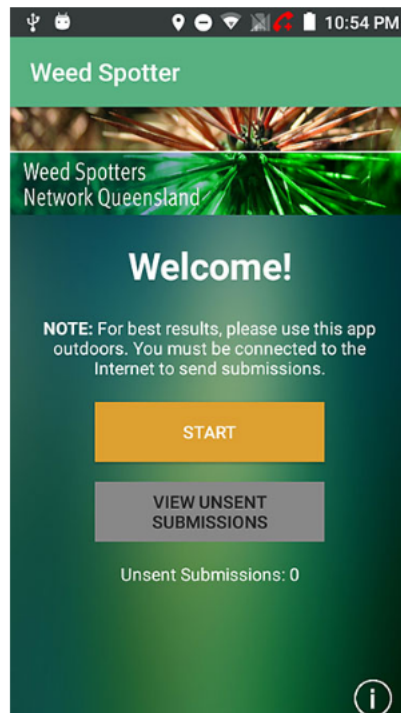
10:54 PM

Weed Spotter

Weed Spotters
Network Queensland

Welcome!

NOTE: For best results, please use this app outdoors. You must be connected to the Internet to send submissions.

START

VIEW UNSENT SUBMISSIONS

Unsent Submissions: 0

i